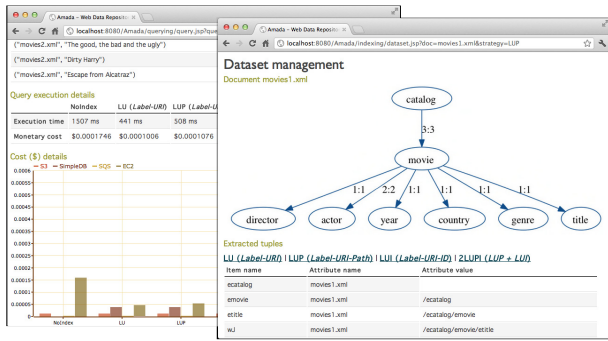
Amada - Web Data Reposit

localhost:8080/Amada/querying/query.jsp?que

("movies2.xml", "The good, the bad and the ugly")

("movies2.xml", "Dirty Harry")

("movies2.xml", "Escape from Alcatraz")

Query execution details

| | NoIndex | LU (Label-URI) | LUP (Label- |
|---|---|---|---|
| Execution time | 1507 ms | 441 ms | 508 ms |
| Monetary cost | $0.0001746 | $0.0001006 | $0.0001076 |

Cost ($) details

S3 SimpleDB SQS EC2

0.0006
0.00055
0.0005
0.00045
0.0004
0.00035
0.0003
0.00025
0.0002
0.00015
0.0001
0.00005
0

NoIndex LU LUP

Amada - Web Data Reposit

localhost:8080/Amada/indexing/dataset.jsp?doc=movies1.xml&strategy=LUP

Dataset management

Document movies1.xml

catalog

3:3

movie

1:1 2:2 1:1 1:1 1:1 1:1

director actor year country genre title

Extracted tuples

LU (Label-URI) | LUP (Label-URI-Path) | LUI (Label-URI-ID) | 2LUPI (LUP + LUI)

| Item name | Attribute name | Attribute value |
|---|---|---|
| ecatalog | movies1.xml | |
| emovie | movies1.xml | /ecatalog |
| etitle | movies1.xml | /ecatalog/emovie |
| w.l | movies1.xml | /ecatalog/emovie/etitle |